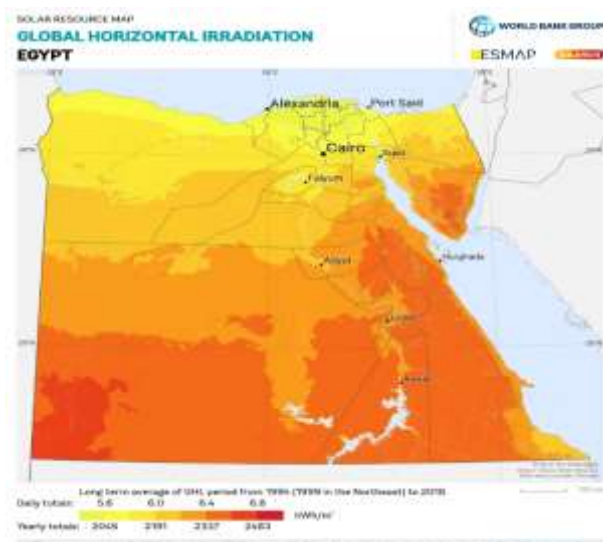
SOLAR RESOURCE MAP
GLOBAL HORIZONTAL IRRADIATION
EGYPT

WORLD BANK GROUP
ESMAP
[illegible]

Alexandria
Port Said
Cairo
Suez
Faiyum
Asyut
Hurghada
Luxor
Aswan

Long term average of GHI, period from 1994 (1999 in the Northeast) to 2018

Daily totals: 5.6 6.0 6.4 6.8 kWh/m²

Yearly totals: 2045 2191 2337 2483